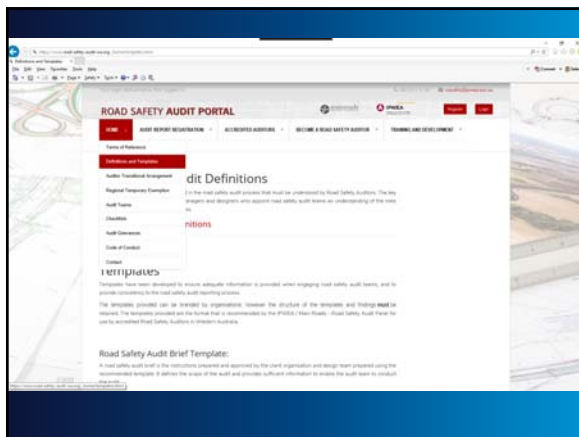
ROAD SAFETY AUDIT PORTAL

HOME | AUDIT REPORT REGISTRATION | ACCREDITED AUDITORS | BECOME A ROAD SAFETY AUDITOR | TRAINING AND DEVELOPMENT

Register | Login

Terms of Reference
Definitions and Templates
Auditor Transitional Arrangement
Regional Temporary Exemption
Audit Teams
Checklists
Audit Grievances
Code of Conduct
Contact

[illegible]dit Definitions

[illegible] in the road safety audit process that must be understood by Road Safety Auditors. The key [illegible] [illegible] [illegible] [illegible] who appoint road safety audit teams an understanding of the roles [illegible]

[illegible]itions

Templates

Templates have been developed to ensure adequate information is provided when engaging road safety audit teams, and to provide consistency to the road safety audit reporting process.

The templates provided can be branded by organisations; however the structure of the templates and findings must be retained. The templates provided are the format that is recommended by the IPWEA / Main Roads - Road Safety Audit Panel for use by accredited Road Safety Auditors in Western Australia.

Road Safety Audit Brief Template:

A road safety audit brief is the instructions prepared and approved by the client organisation and design team prepared using the recommended template. It defines the scope of the audit and provides sufficient information to enable the audit team to conduct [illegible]